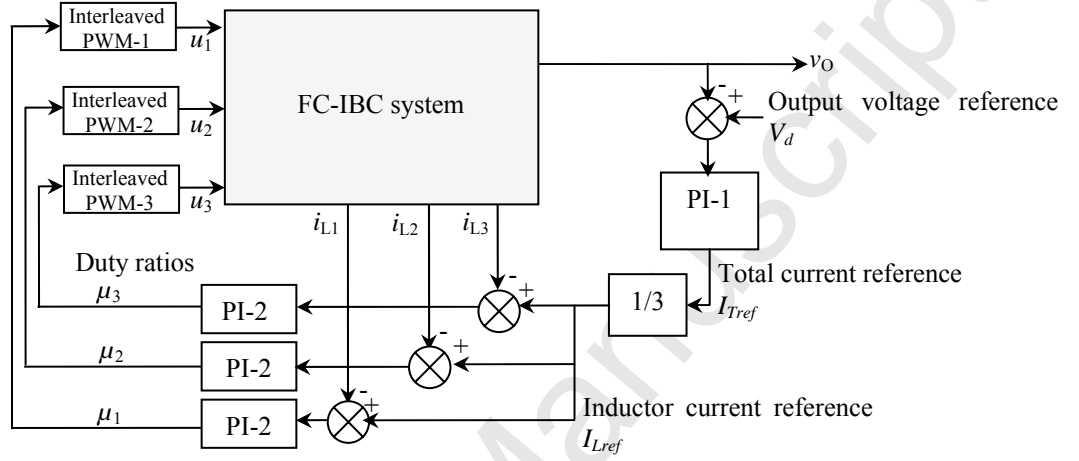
Interleaved PWM-1

$u_1$

Interleaved PWM-2

$u_2$

Interleaved PWM-3

$u_3$

FC-IBC system

$v_O$

-

+

Output voltage reference $V_d$

PI-1

$i_{L1}$

$i_{L2}$

$i_{L3}$

Duty ratios

$\mu_3$

PI-2

-

+

1/3

Total current reference $I_{Tref}$

$\mu_2$

PI-2

-

+

$\mu_1$

PI-2

-

+

Inductor current reference $I_{Lref}$